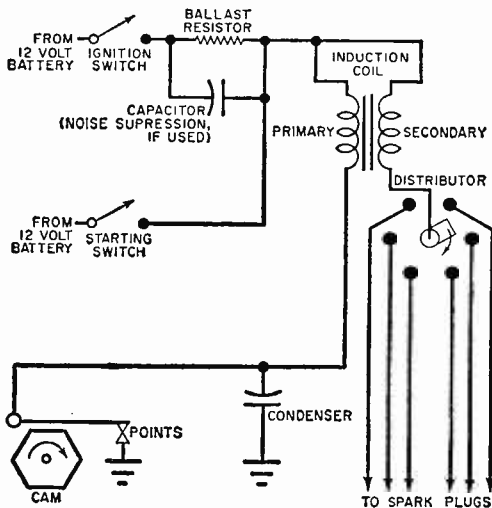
FROM 12 VOLT BATTERY

IGNITION SWITCH

BALLAST RESISTOR

CAPACITOR (NOISE SUPRESSION, IF USED)

INDUCTION COIL

PRIMARY

SECONDARY

DISTRIBUTOR

FROM 12 VOLT BATTERY

STARTING SWITCH

CONDENSER

POINTS

CAM

TO SPARK PLUGS